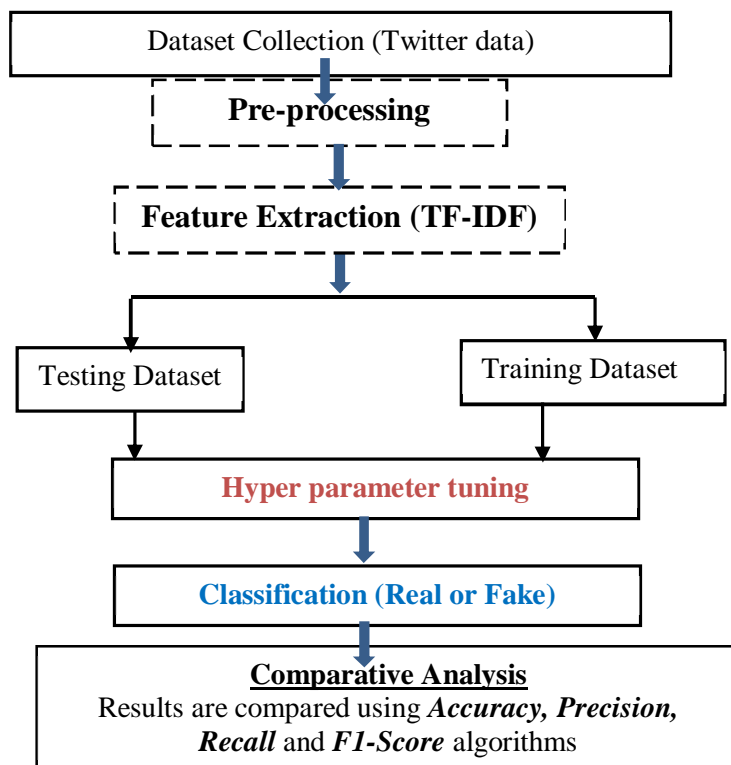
Dataset Collection (Twitter data)

Pre-processing

Feature Extraction (TF-IDF)

Testing Dataset

Training Dataset

Hyper parameter tuning

Classification (Real or Fake)

Comparative Analysis

Results are compared using ***Accuracy, Precision, Recall*** and ***F1-Score*** algorithms